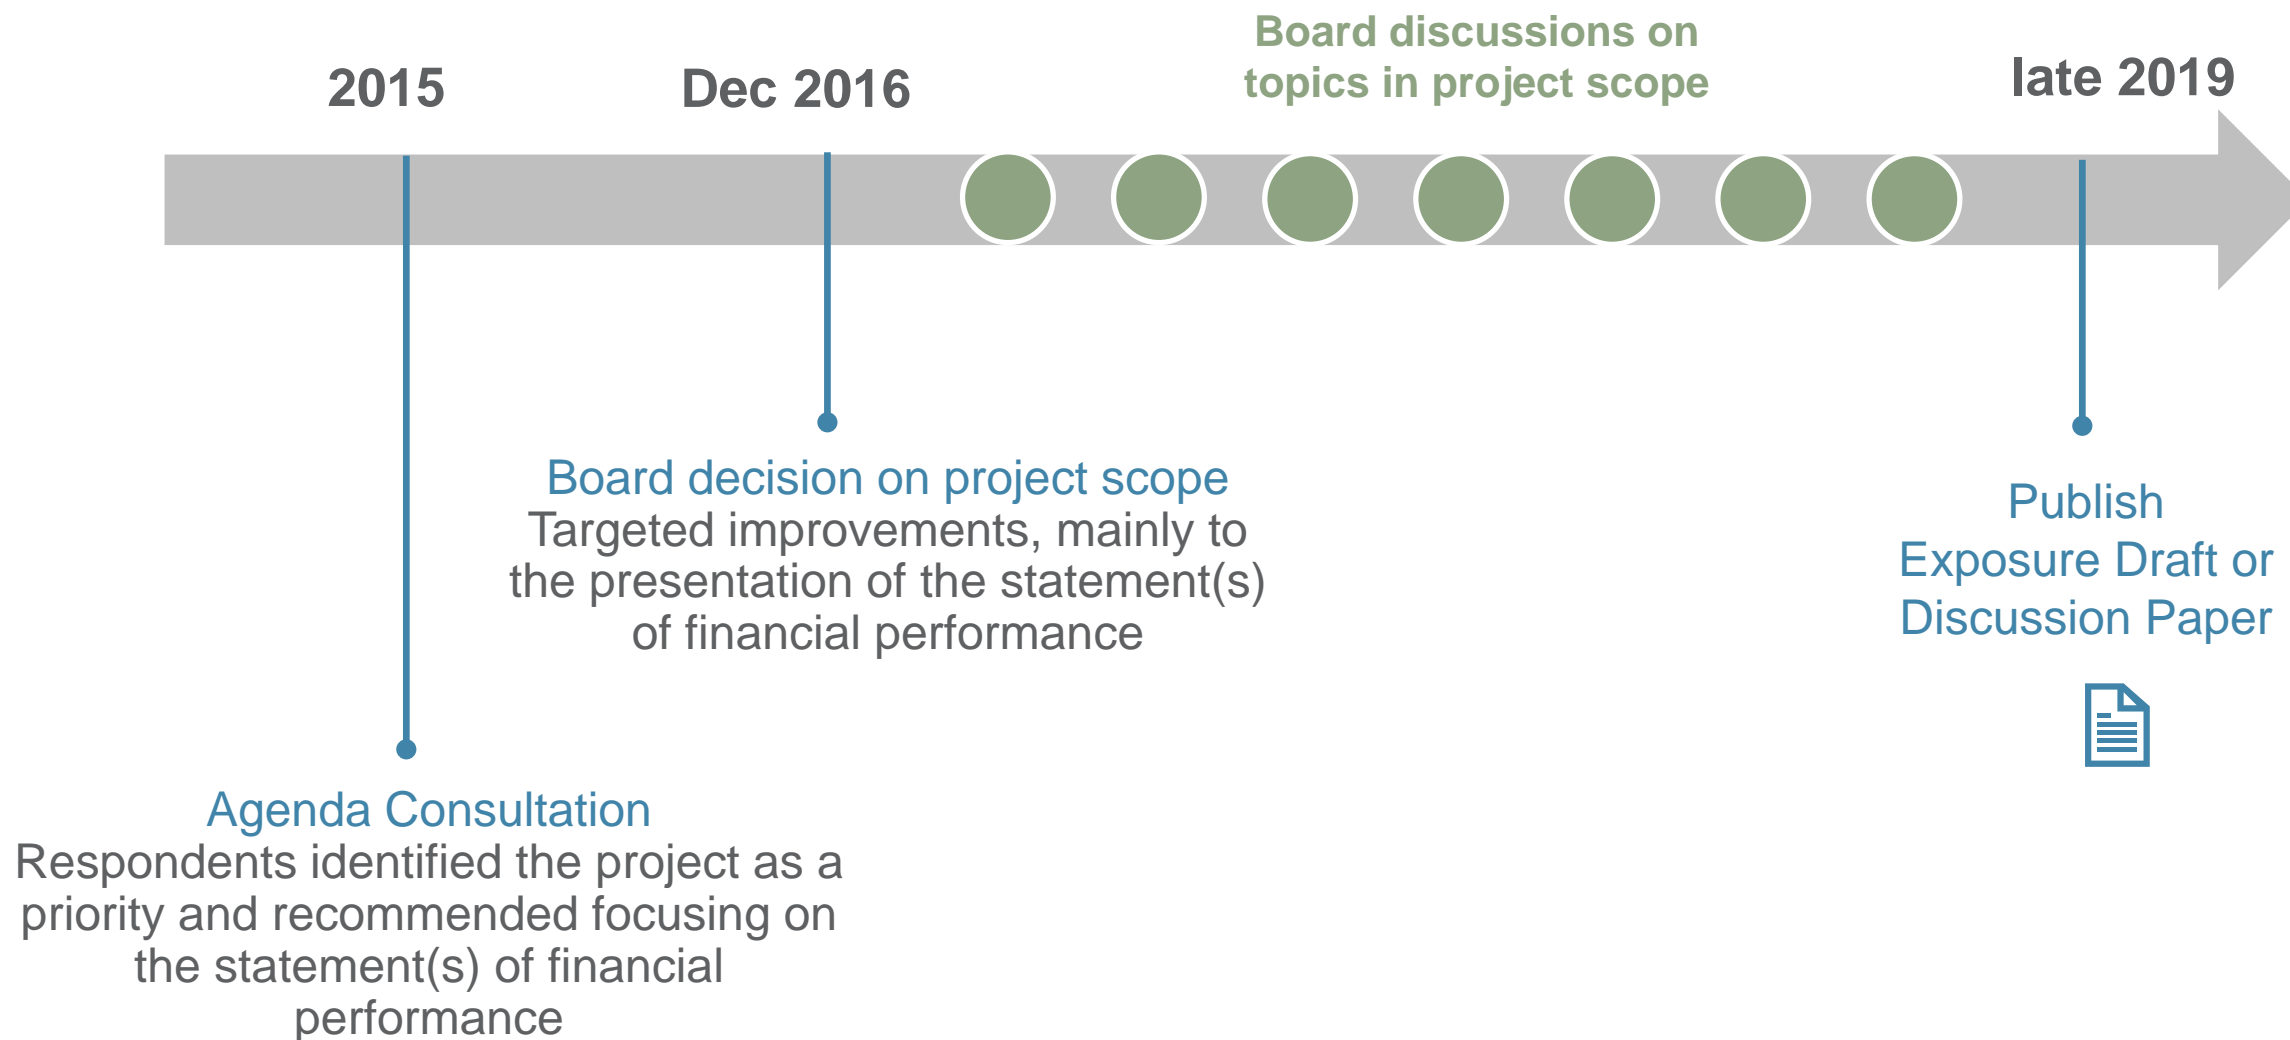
2015

Dec 2016

Board discussions on topics in project scope

late 2019

Board decision on project scope
Targeted improvements, mainly to the presentation of the statement(s) of financial performance

Publish Exposure Draft or Discussion Paper

Agenda Consultation
Respondents identified the project as a priority and recommended focusing on the statement(s) of financial performance